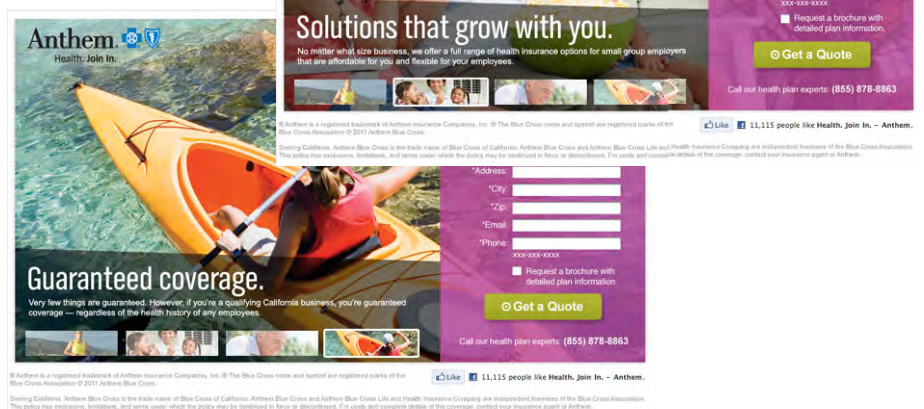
Solutions that grow with you.

No matter what size business, we offer a full range of health insurance options for small group employers that are affordable for you and flexible for your employees.

xxx-xxx-xxxx

Request a brochure with detailed plan information.

Get a Quote

Call our health plan experts: (855) 878-8863

® Anthem is a registered trademark of Anthem Insurance Companies, Inc. ® The Blue Cross name and symbol are registered marks of the Blue Cross Association © 2011 Anthem Blue Cross.

Like 11,115 people like Health. Join In. – Anthem.

Serving California. Anthem Blue Cross is the trade name of Blue Cross of California. Anthem Blue Cross and Anthem Blue Cross Life and Health Insurance Company are independent licensees of the Blue Cross Association. This policy has exclusions, limitations, and terms under which the policy may be continued in force or discontinued. For costs and complete details of the coverage, contact your insurance agent or Anthem.

Anthem.

Health. Join In.

*Address:

*City:

*Zip:

*Email:

*Phone:

xxx-xxx-xxxx

Request a brochure with detailed plan information.

Get a Quote

Call our health plan experts: (855) 878-8863

Guaranteed coverage.

Very few things are guaranteed. However, if you're a qualifying California business, you're guaranteed coverage — regardless of the health history of any employees.

® Anthem is a registered trademark of Anthem Insurance Companies, Inc. ® The Blue Cross name and symbol are registered marks of the Blue Cross Association © 2011 Anthem Blue Cross.

Like 11,115 people like Health. Join In. – Anthem.

Serving California. Anthem Blue Cross is the trade name of Blue Cross of California. Anthem Blue Cross and Anthem Blue Cross Life and Health Insurance Company are independent licensees of the Blue Cross Association. This policy has exclusions, limitations, and terms under which the policy may be continued in force or discontinued. For costs and complete details of the coverage, contact your insurance agent or Anthem.